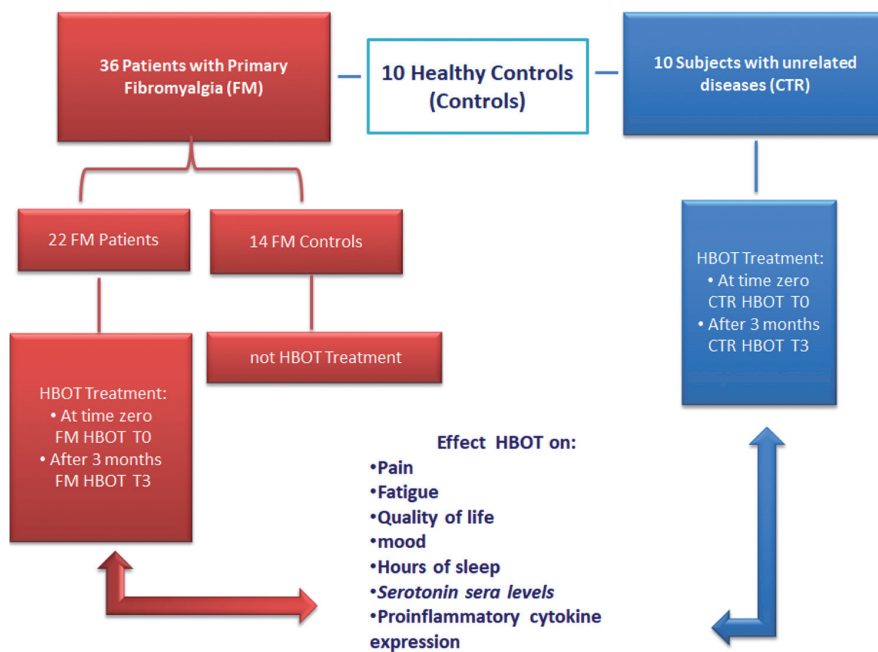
36 Patients with Primary Fibromyalgia (FM)

10 Healthy Controls (Controls)

10 Subjects with unrelated diseases (CTR)

22 FM Patients

14 FM Controls

HBOT Treatment:
• At time zero CTR HBOT T0
• After 3 months CTR HBOT T3

not HBOT Treatment

HBOT Treatment:
• At time zero FM HBOT T0
• After 3 months FM HBOT T3

Effect HBOT on:
•Pain
•Fatigue
•Quality of life
•mood
•Hours of sleep
•Serotonin sera levels
•Proinflammatory cytokine expression